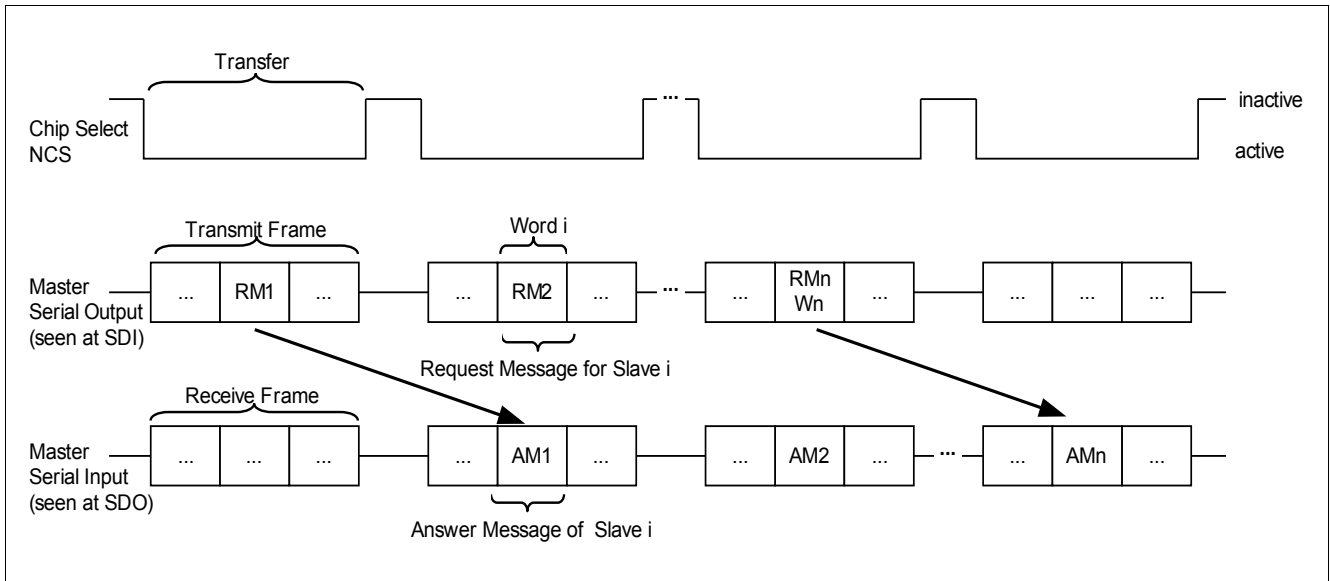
Transfer

Chip Select NCS

...

inactive

active

Transmit Frame

Word i

Master Serial Output (seen at SDI)

| ... | RM1 | ... |
|---|---|---|

| ... | RM2 | ... |
|---|---|---|

...

| ... | RMn Wn | ... |
|---|---|---|

| ... | ... | ... |
|---|---|---|

Request Message for Slave i

Receive Frame

Master Serial Input (seen at SDO)

| ... | ... | ... |
|---|---|---|

| ... | AM1 | ... |
|---|---|---|

| ... | AM2 | ... |
|---|---|---|

...

| ... | AMn | ... |
|---|---|---|

Answer Message of Slave i